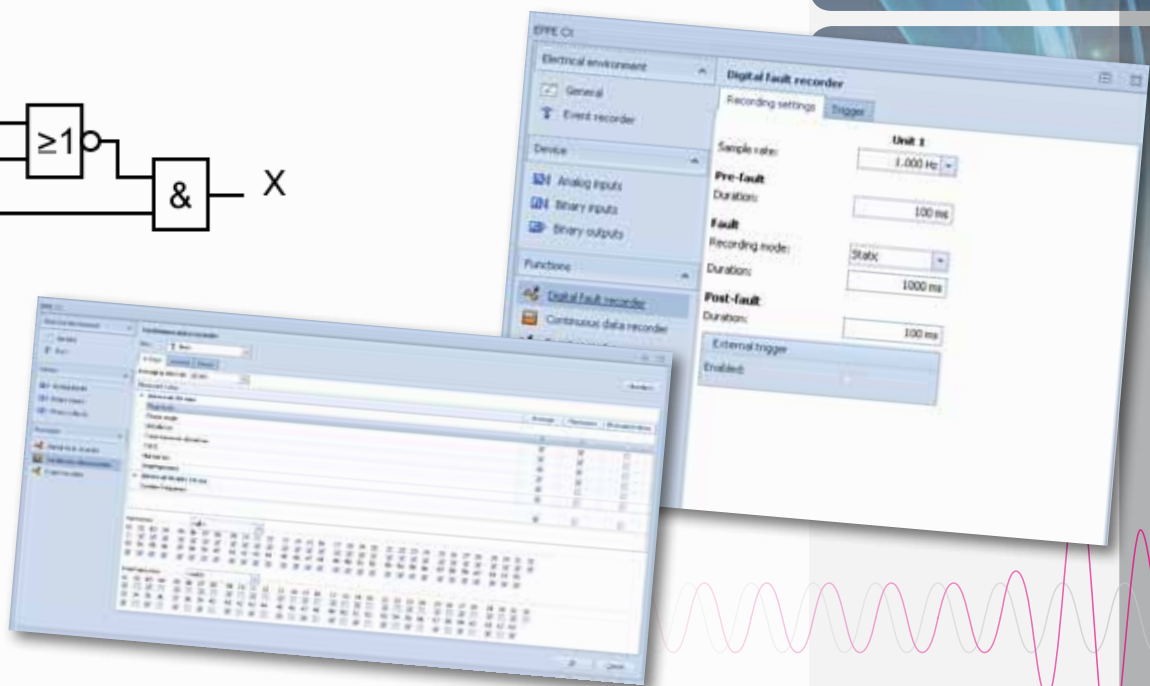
≥1

&

X

EPPE CX

Electrical environment

General

Event recorder

Device

Analog inputs

Binary inputs

Binary outputs

Functions

Digital fault recorder

Continuous data recorder

Digital fault recorder

Recording settings

Trigger

Unit 1

Sample rate:

1.000 Hz

Pre-fault

Duration:

100 ms

Fault

Recording mode:

Static

Duration:

1000 ms

Post-fault

Duration:

100 ms

External trigger

Enabled:

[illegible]